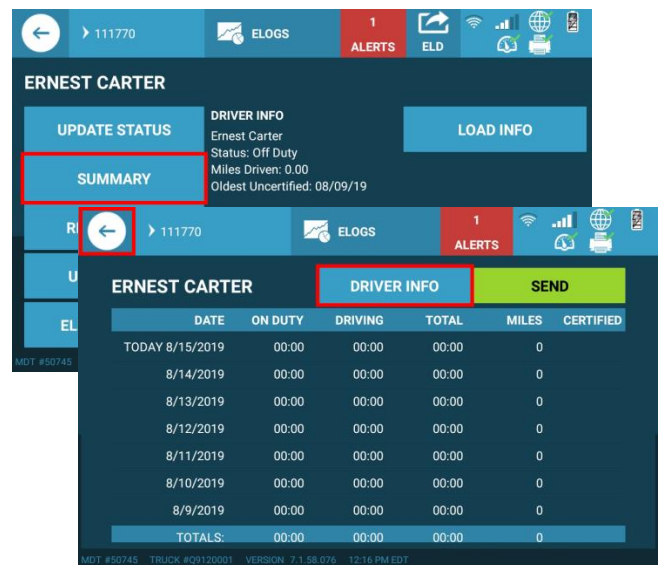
› 111770

ELOGS

1
ALERTS

ELD

ERNEST CARTER

UPDATE STATUS

SUMMARY

R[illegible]

U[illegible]

EL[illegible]

DRIVER INFO
Ernest Carter
Status: Off Duty
Miles Driven: 0.00
Oldest Uncertified: 08/09/19

LOAD INFO

MDT #50745

› 111770

ELOGS

1
ALERTS

ERNEST CARTER

DRIVER INFO

SEND

| DATE | ON DUTY | DRIVING | TOTAL | MILES | CERTIFIED |
|---|---|---|---|---|---|
| TODAY 8/15/2019 | 00:00 | 00:00 | 00:00 | 0 | |
| 8/14/2019 | 00:00 | 00:00 | 00:00 | 0 | |
| 8/13/2019 | 00:00 | 00:00 | 00:00 | 0 | |
| 8/12/2019 | 00:00 | 00:00 | 00:00 | 0 | |
| 8/11/2019 | 00:00 | 00:00 | 00:00 | 0 | |
| 8/10/2019 | 00:00 | 00:00 | 00:00 | 0 | |
| 8/9/2019 | 00:00 | 00:00 | 00:00 | 0 | |
| TOTALS: | 00:00 | 00:00 | 00:00 | 0 | |

MDT #50745 TRUCK #Q9120001 VERSION 7.1.58.076 12:16 PM EDT